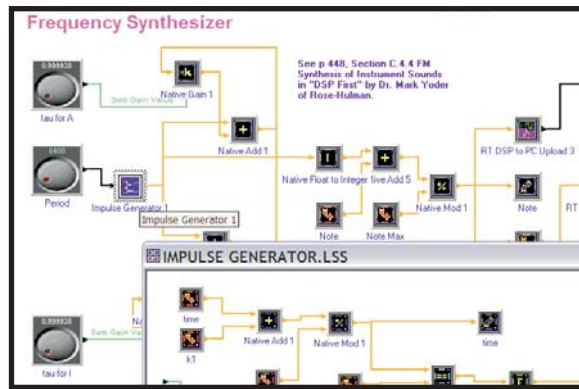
Frequency Synthesizer

See p 448, Section C.4.4 FM Synthesis of Instrument Sounds in "DSP First" by Dr. Mark Yoder of Rose-Hulman.

0.999938

tau for A

Sets Gain Value

Native Gain 1

Native Add 1

6400

Period

Impulse Generator 1

Impulse Generator 1

Native Float to Integer

tive Add 5

Native Mod 1

RT DSP to PC Upload 3

Note

RT

Note

Note Max

IMPULSE GENERATOR.LSS

0.999938

Sets Gain Va

Na

tau for I

time

k1

Native Add 1

Native Mod 1

time